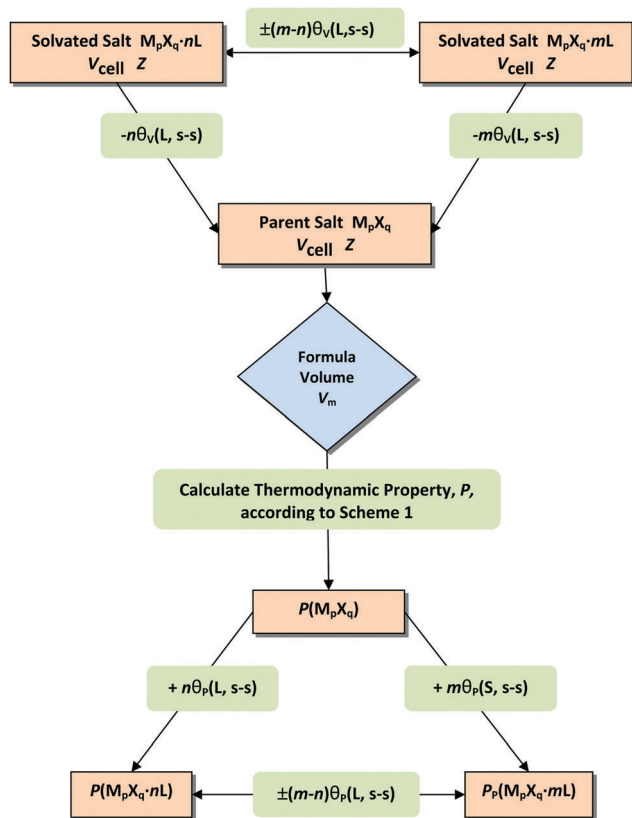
Solved Salt $M_pX_q \cdot nL$
$V_{cell}$ $Z$

$\pm(m-n)\theta_V(L,s\text{-}s)$

Solvated Salt $M_pX_q \cdot mL$
$V_{cell}$ $Z$

$-n\theta_V(L, s\text{-}s)$

$-m\theta_V(L, s\text{-}s)$

Parent Salt $M_pX_q$
$V_{cell}$ $Z$

Formula Volume $V_m$

Calculate Thermodynamic Property, $P$, according to Scheme 1

$P(M_pX_q)$

$+ n\theta_P(L, s\text{-}s)$

$+ m\theta_P(S, s\text{-}s)$

$P(M_pX_q \cdot nL)$

$\pm(m-n)\theta_P(L, s\text{-}s)$

$P_P(M_pX_q \cdot mL)$